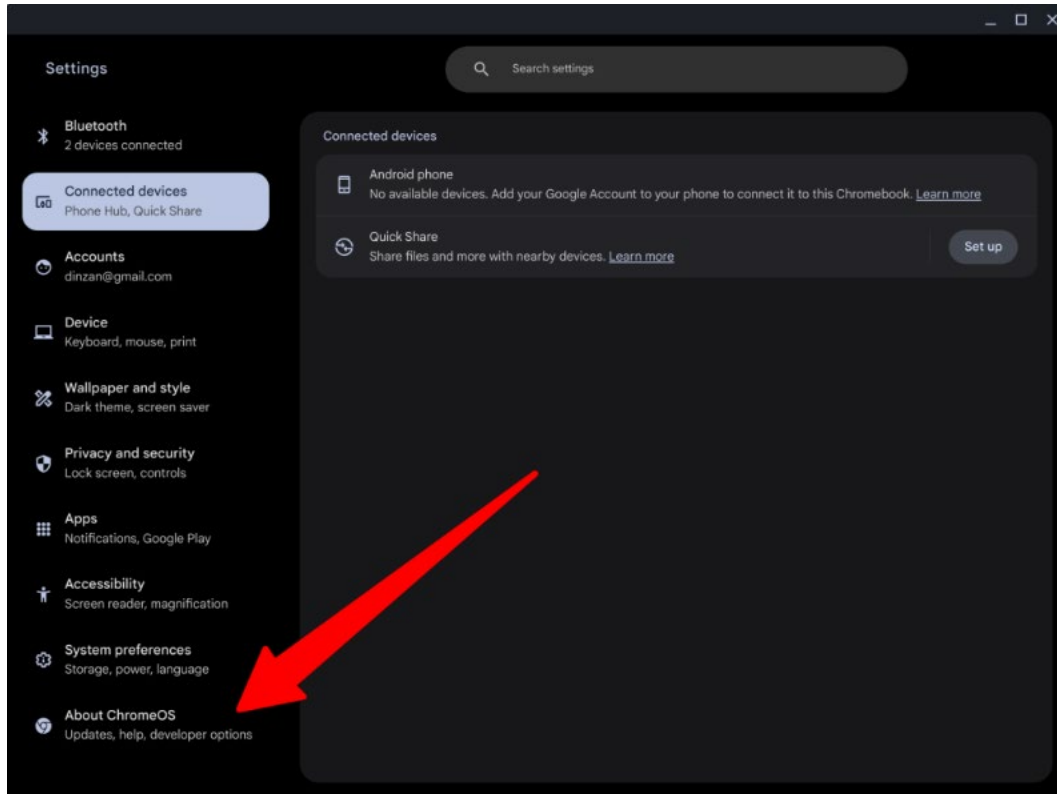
Settings

Search settings

Bluetooth
2 devices connected

Connected devices
Phone Hub, Quick Share

Accounts
dinzan@gmail.com

Device
Keyboard, mouse, print

Wallpaper and style
Dark theme, screen saver

Privacy and security
Lock screen, controls

Apps
Notifications, Google Play

Accessibility
Screen reader, magnification

System preferences
Storage, power, language

About ChromeOS
Updates, help, developer options

Connected devices

Android phone
No available devices. Add your Google Account to your phone to connect it to this Chromebook. Learn more

Quick Share
Share files and more with nearby devices. Learn more

Set up